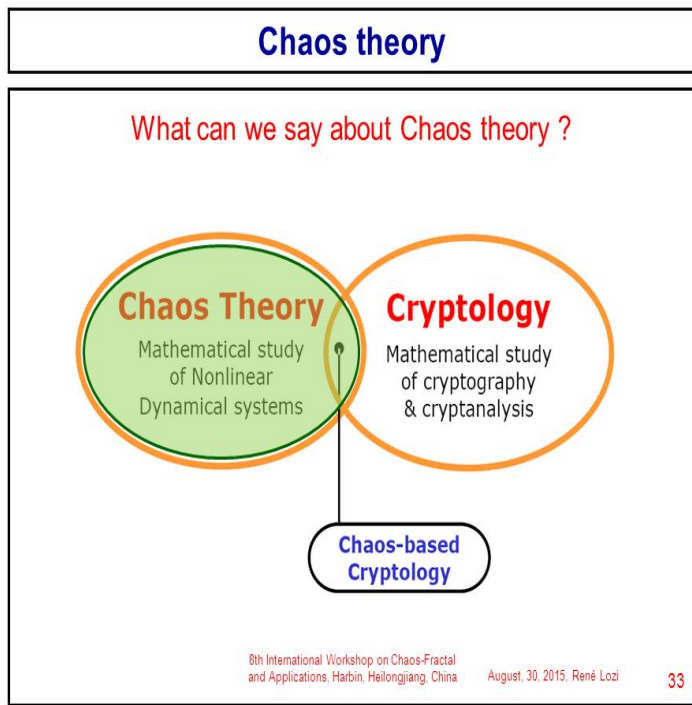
Chaos theory

What can we say about Chaos theory ?

Chaos Theory
Mathematical study of Nonlinear Dynamical systems

Cryptology
Mathematical study of cryptography & cryptanalysis

Chaos-based Cryptology

8th International Workshop on Chaos-Fractal and Applications, Harbin, Heilongjiang, China

August, 30, 2015, René Lozi

33